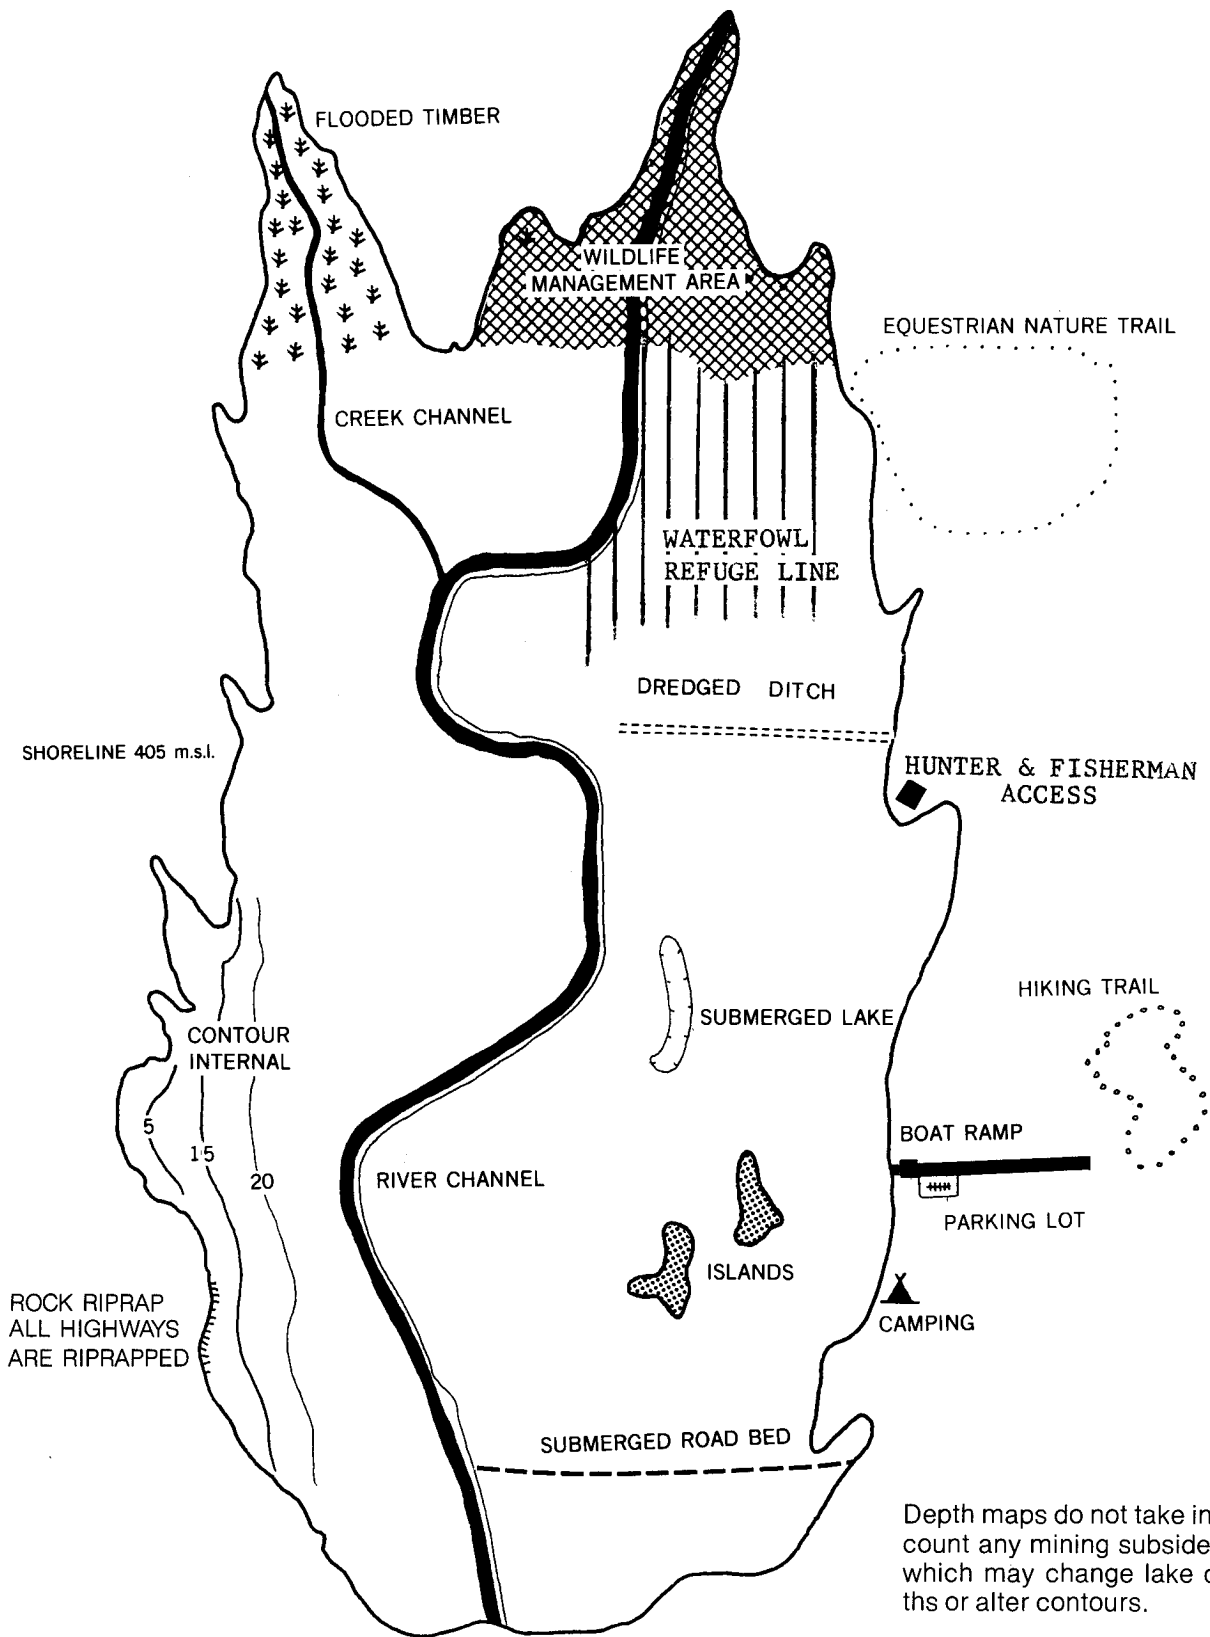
FLOODED TIMBER

WILDLIFE MANAGEMENT AREA

EQUESTRIAN NATURE TRAIL

CREEK CHANNEL

WATERFOWL REFUGE LINE

DREDGED DITCH

SHORELINE 405 m.s.l.

HUNTER & FISHERMAN ACCESS

HIKING TRAIL

SUBMERGED LAKE

CONTOUR INTERNAL

5

15

20

BOAT RAMP

RIVER CHANNEL

PARKING LOT

ISLANDS

ROCK RIPRAP ALL HIGHWAYS ARE RIPRAPPED

CAMPING

SUBMERGED ROAD BED

Depth maps do not take in count any mining subside which may change lake d ths or alter contours.